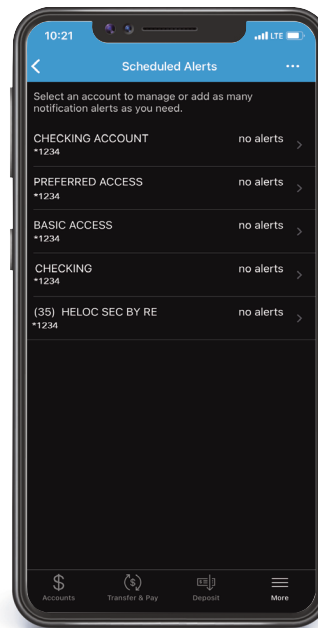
10:21

LTE

Scheduled Alerts

Select an account to manage or add as many notification alerts as you need.

CHECKING ACCOUNT
*1234
no alerts

PREFERRED ACCESS
*1234
no alerts

BASIC ACCESS
*1234
no alerts

CHECKING
*1234
no alerts

(35) HELOC SEC BY RE
*1234
no alerts

Accounts
Transfer & Pay
Deposit
More